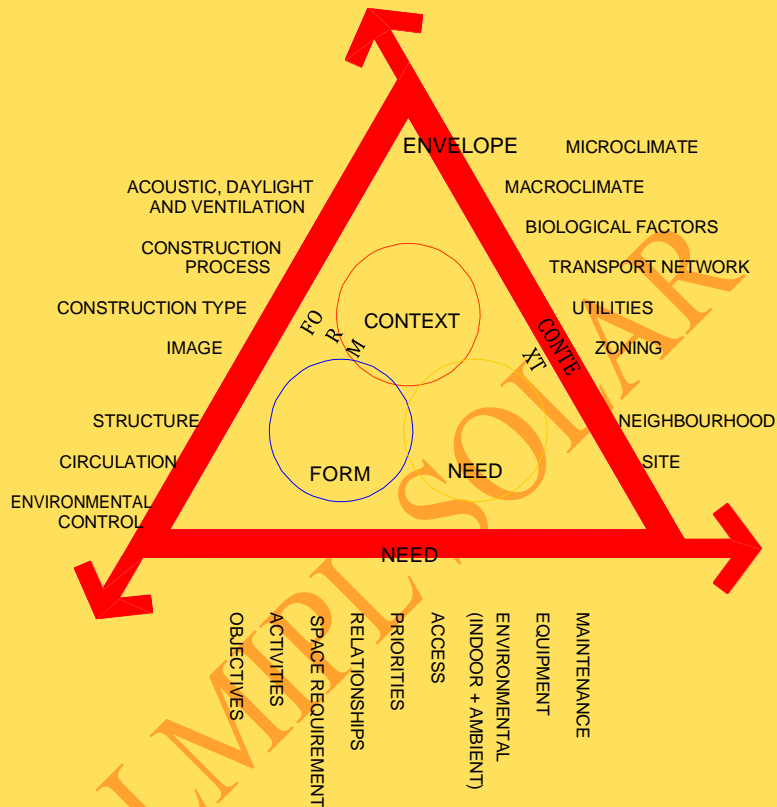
ENVELOPE

ACOUSTIC, DAYLIGHT AND VENTILATION

CONSTRUCTION PROCESS

CONSTRUCTION TYPE

IMAGE

STRUCTURE

CIRCULATION

ENVIRONMENTAL CONTROL

MICROCLIMATE

MACROCLIMATE

BIOLOGICAL FACTORS

TRANSPORT NETWORK

UTILITIES

ZONING

NEIGHBOURHOOD

SITE

FORM

CONTEXT

CONTEXT

FORM

NEED

NEED

OBJECTIVES

ACTIVITIES

SPACE REQUIREMENT

RELATIONSHIPS

PRIORITIES

ACCESS

ENVIRONMENTAL (INDOOR + AMBIENT)

EQUIPMENT

MAINTENANCE

UMPI SOLAR